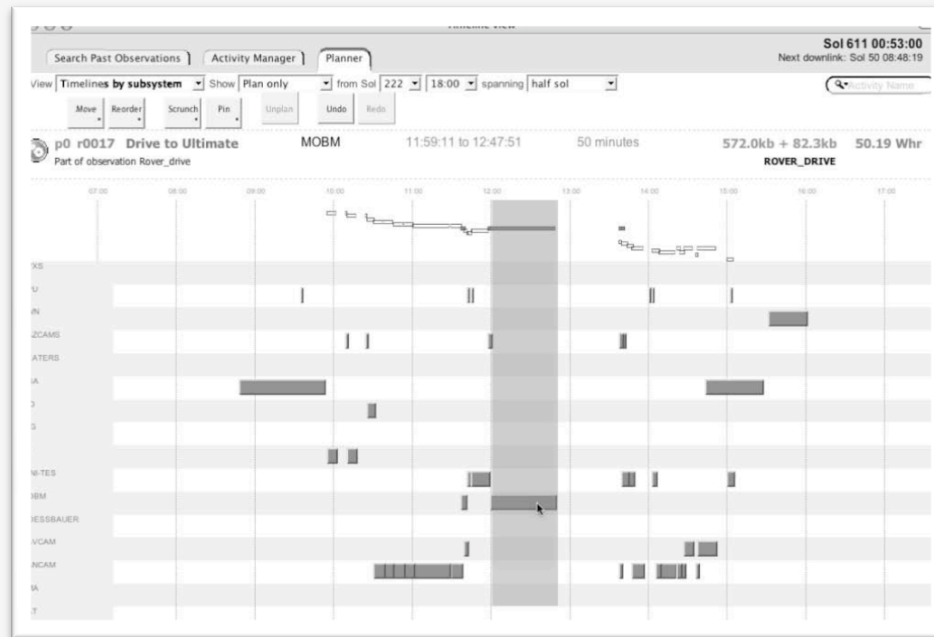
Timeline View

Search Past Observations | Activity Manager | Planner

Sol 611 00:53:00
Next downlink: Sol 50 08:48:19

View Timelines by subsystem | Show Plan only | from Sol 222 | 18:00 | spanning half sol

Activity Name

Move | Reorder | Scrunch | Pin | Unplan | Undo | Redo

p0 r0017 Drive to Ultimate
Part of observation Rover_drive

MOBM

11:59:11 to 12:47:51

50 minutes

572.0kb + 82.3kb

ROVER_DRIVE

50.19 Whr

07:00 08:00 09:00 10:00 11:00 12:00 13:00 14:00 15:00 16:00 17:00

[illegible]KS
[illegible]U
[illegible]N
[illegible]ZCAMS
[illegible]ATERS
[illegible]A
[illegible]
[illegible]
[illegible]I-TES
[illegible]BM
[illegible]ESSBAUER
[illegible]VCAM
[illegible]NCAM
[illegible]A
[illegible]T